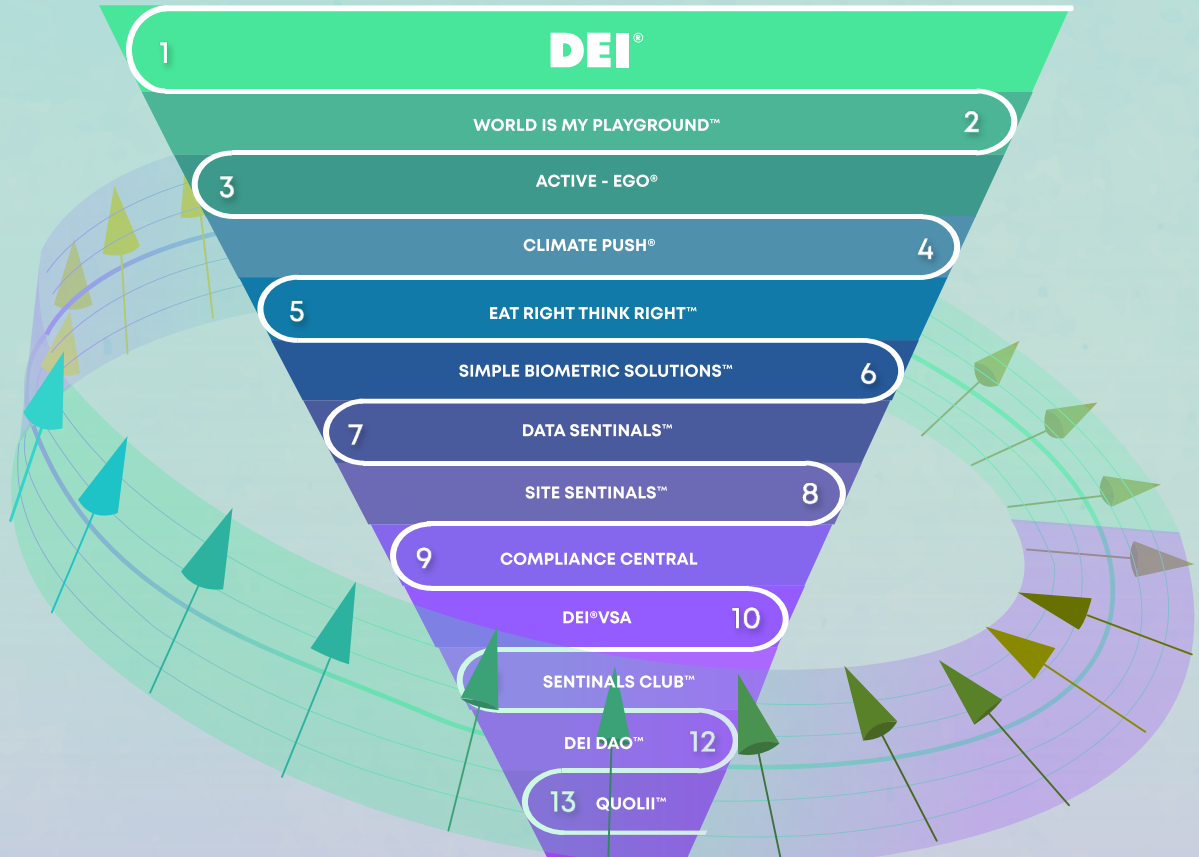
1 DEI®

WORLD IS MY PLAYGROUND™ 2

3 ACTIVE - EGO®

CLIMATE PUSH® 4

5 EAT RIGHT THINK RIGHT™

SIMPLE BIOMETRIC SOLUTIONS™ 6

7 DATA SENTINALS™

SITE SENTINALS™ 8

9 COMPLIANCE CENTRAL

DEI®VSA 10

SENTINALS CLUB™

DEI DAO™ 12

13 QUOLII™